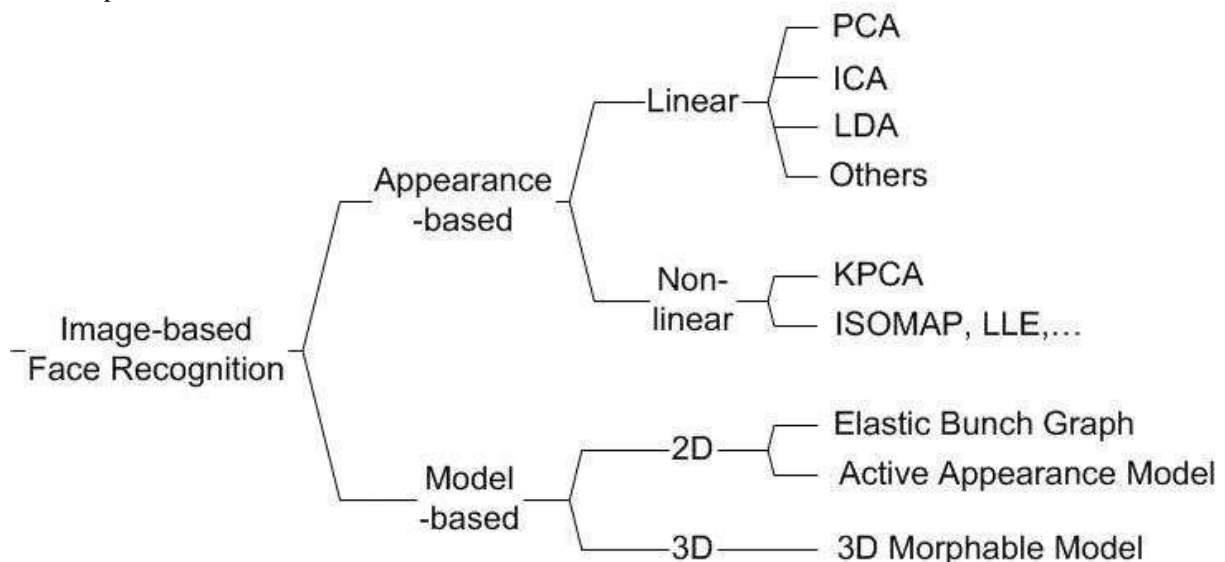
Image-based Face Recognition

Appearance -based

Linear

PCA

ICA

LDA

Others

Non-linear

KPCA

ISOMAP, LLE,...

Model -based

2D

Elastic Bunch Graph

Active Appearance Model

3D

3D Morphable Model